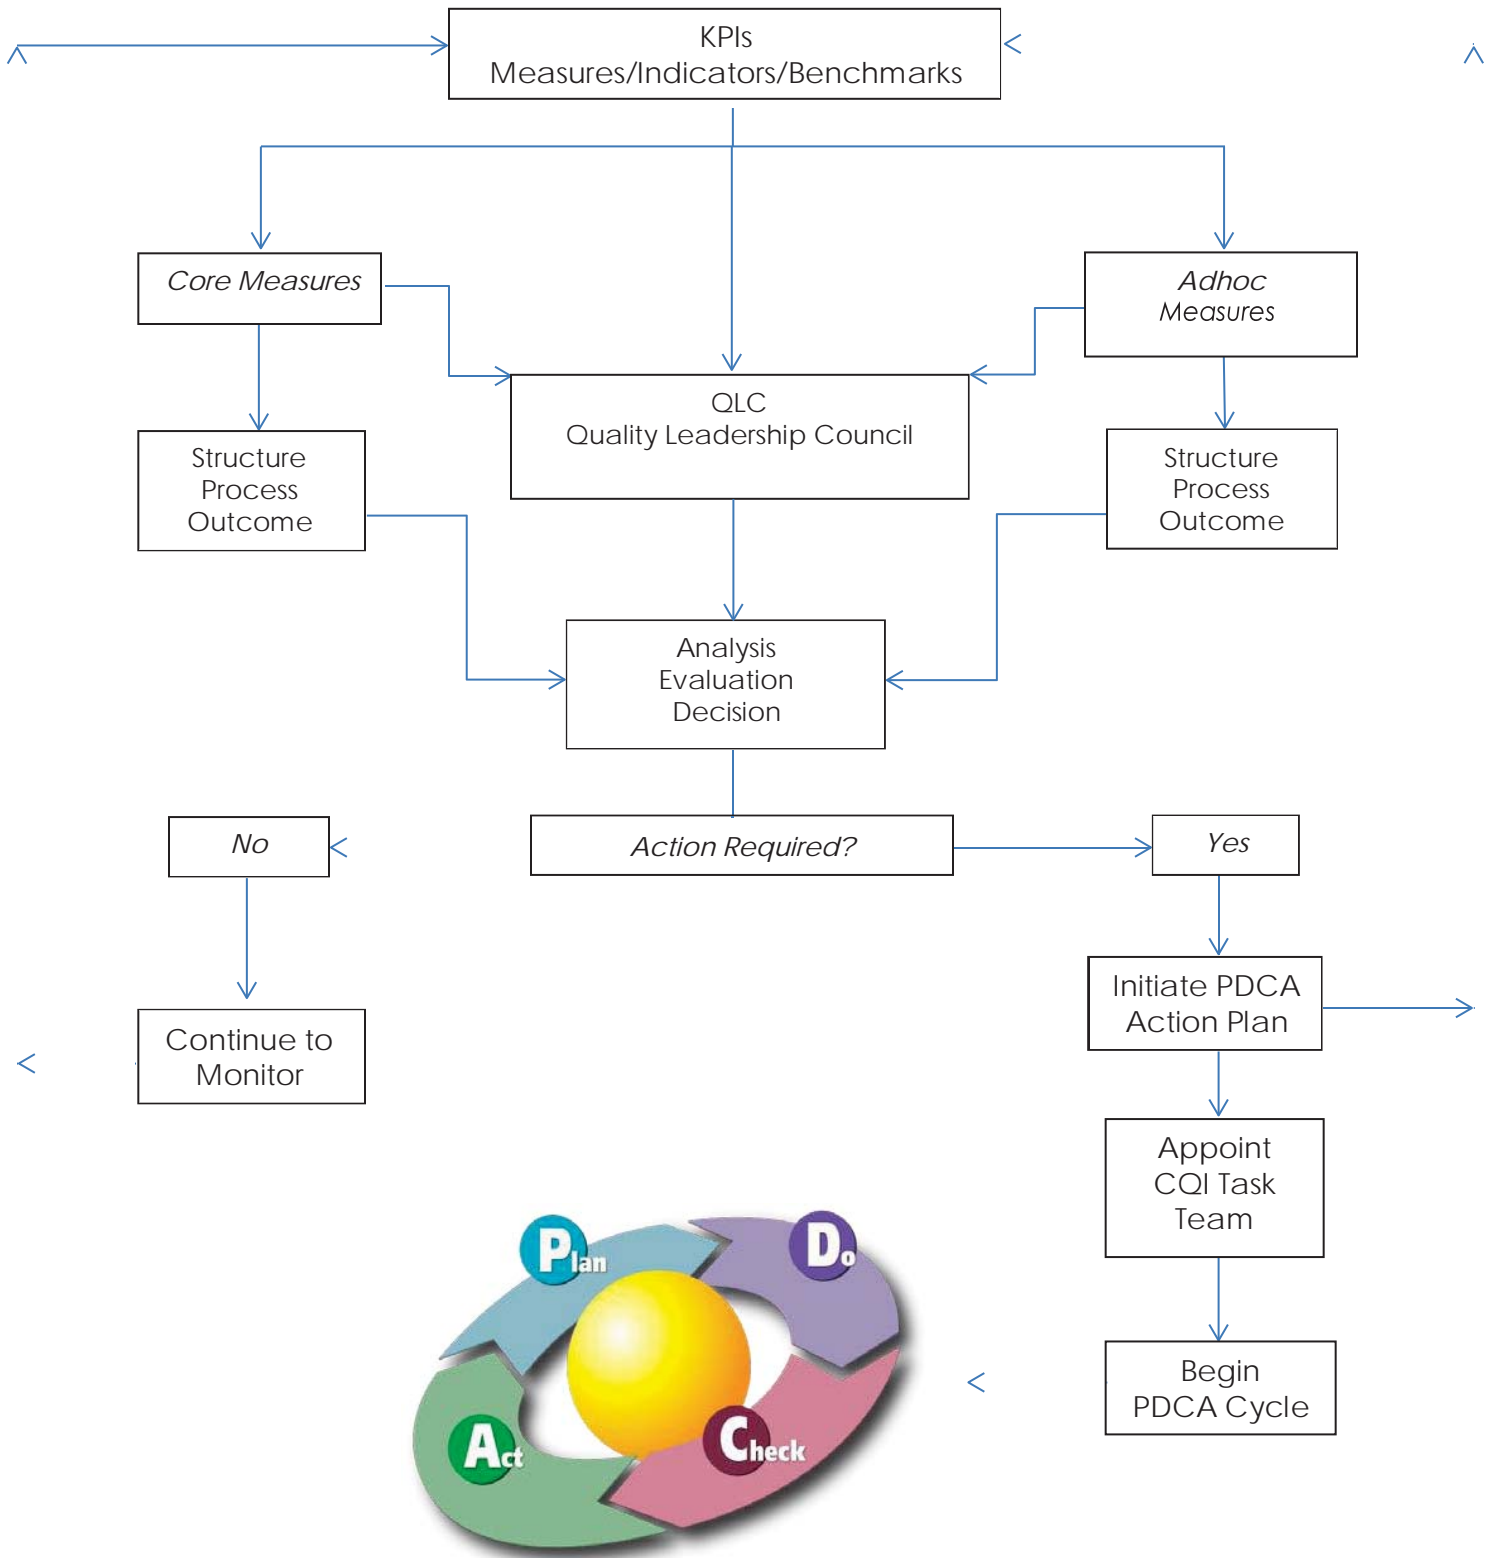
KPIs
Measures/Indicators/Benchmarks

Core Measures

Adhoc
Measures

QLC
Quality Leadership Council

Structure
Process
Outcome

Structure
Process
Outcome

Analysis
Evaluation
Decision

No

Action Required?

Yes

Initiate PDCA
Action Plan

Continue to
Monitor

Appoint
CQI Task
Team

Begin
PDCA Cycle

Plan

Do

Act

Check